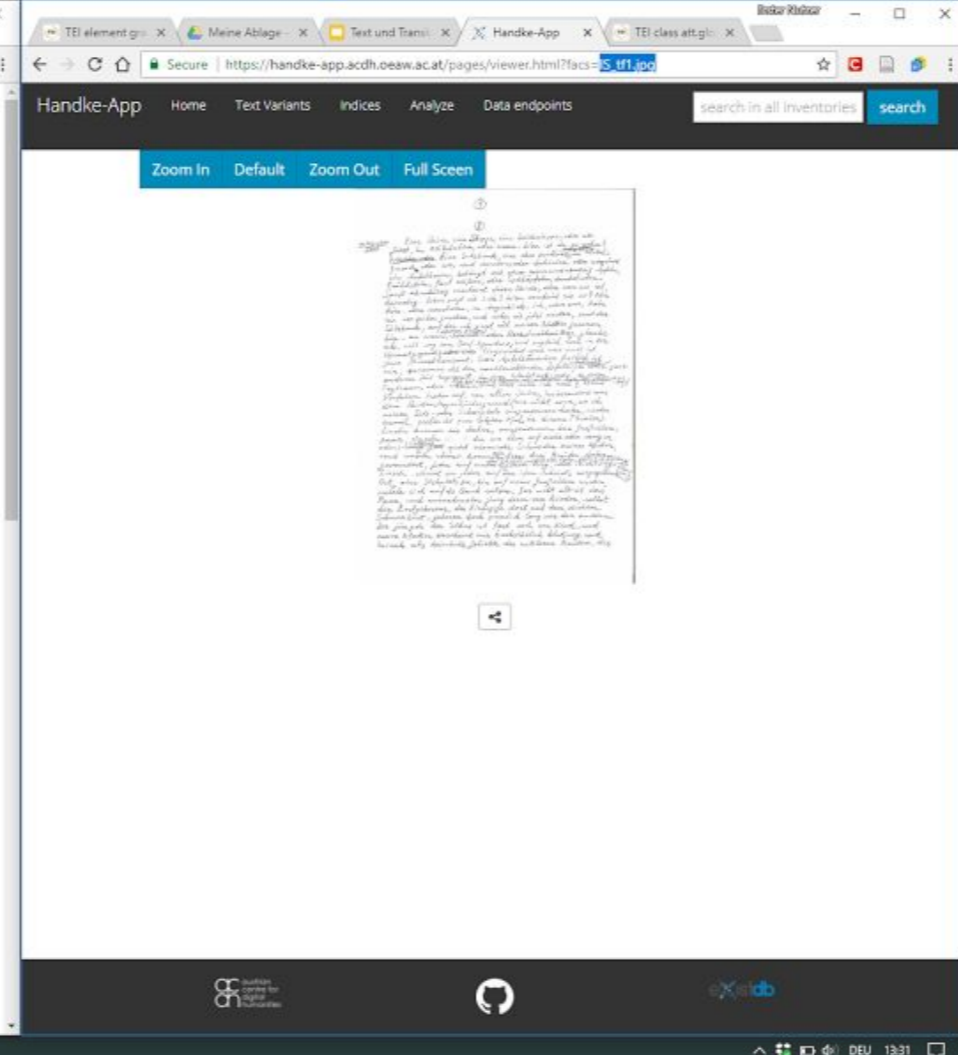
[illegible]

TEI element gr ×
Meine Ablage ×
Text und Transl ×
Handke-App ×
TEI class att.gl ×

Secure | https://handke-app.acdh.oeaw.ac.at/pages/viewer.html?facs=IS_tf1.jpg

Handke-App Home Text Variants Indices Analyze Data endpoints search in all inventories search

Zoom In Default Zoom Out Full Sceen

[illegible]

austrian centre for digital humanities

existdb

DEU 13:31